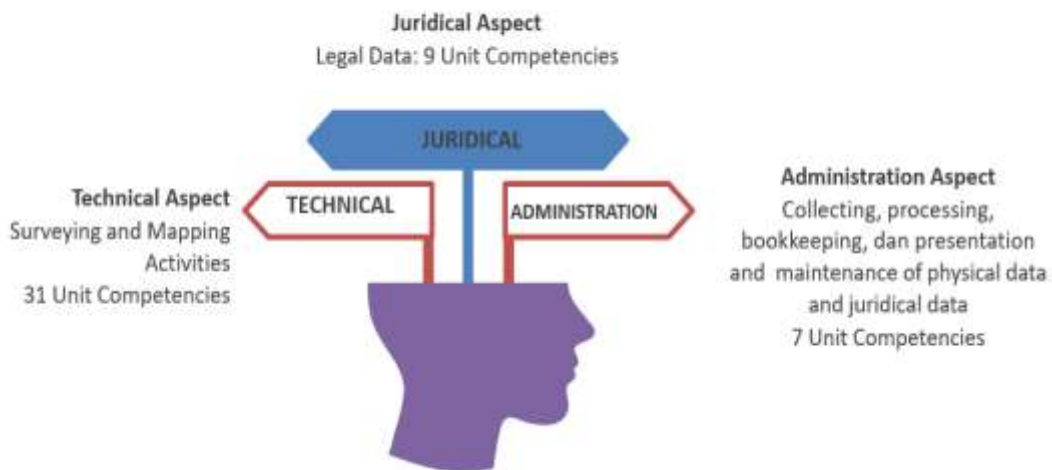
Juridical Aspect
Legal Data: 9 Unit Competencies

JURIDICAL

Technical Aspect
Surveying and Mapping Activities
31 Unit Competencies

TECHNICAL

ADMINISTRATION

Administration Aspect
Collecting, processing, bookkeeping, dan presentation and maintenance of physical data and juridical data
7 Unit Competencies